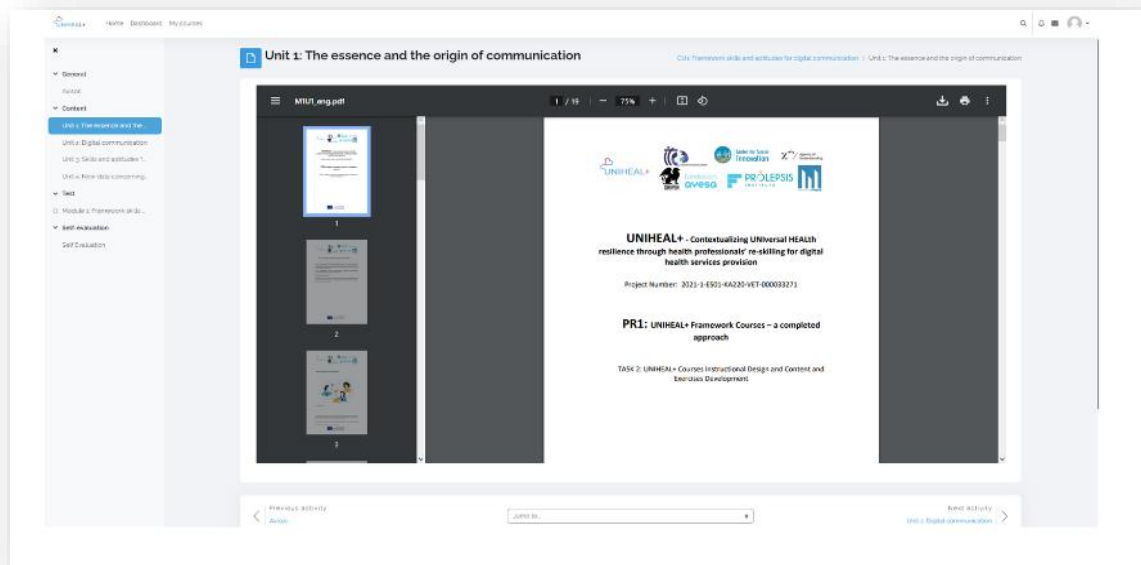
UNIHEAL+ Home Dashboard My courses

×

General

Avisos

Content

Unit 1: The essence and the...

Unit 2: Digital communication

Unit 3: Skills and attitudes f...

Unit 4: New skills concerning...

Test

Module 1: Framework skills...

Self-evaluation

Self Evaluation

Unit 1: The essence and the origin of communication

C1: Framework skills and attitudes for digital communication / Unit 1: The essence and the origin of communication

M1U1_eng.pdf 1 / 19 — 75% +

1

2

3

UNIHEAL+

Center for Social Innovation

PROLEPSIS INSTITUTE

Fundación avesa

UNIHEAL+ - Contextualizing UNIversal HEALth resilience through health professionals' re-skilling for digital health services provision

Project Number: 2021-1-ES01-KA220-VET-000033271

PR1: UNIHEAL+ Framework Courses – a completed approach

TASK 2: UNIHEAL+ Courses Instructional Design and Content and Exercises Development

Previous activity
Avisos

Jump to...

Next activity
Unit 2: Digital communication